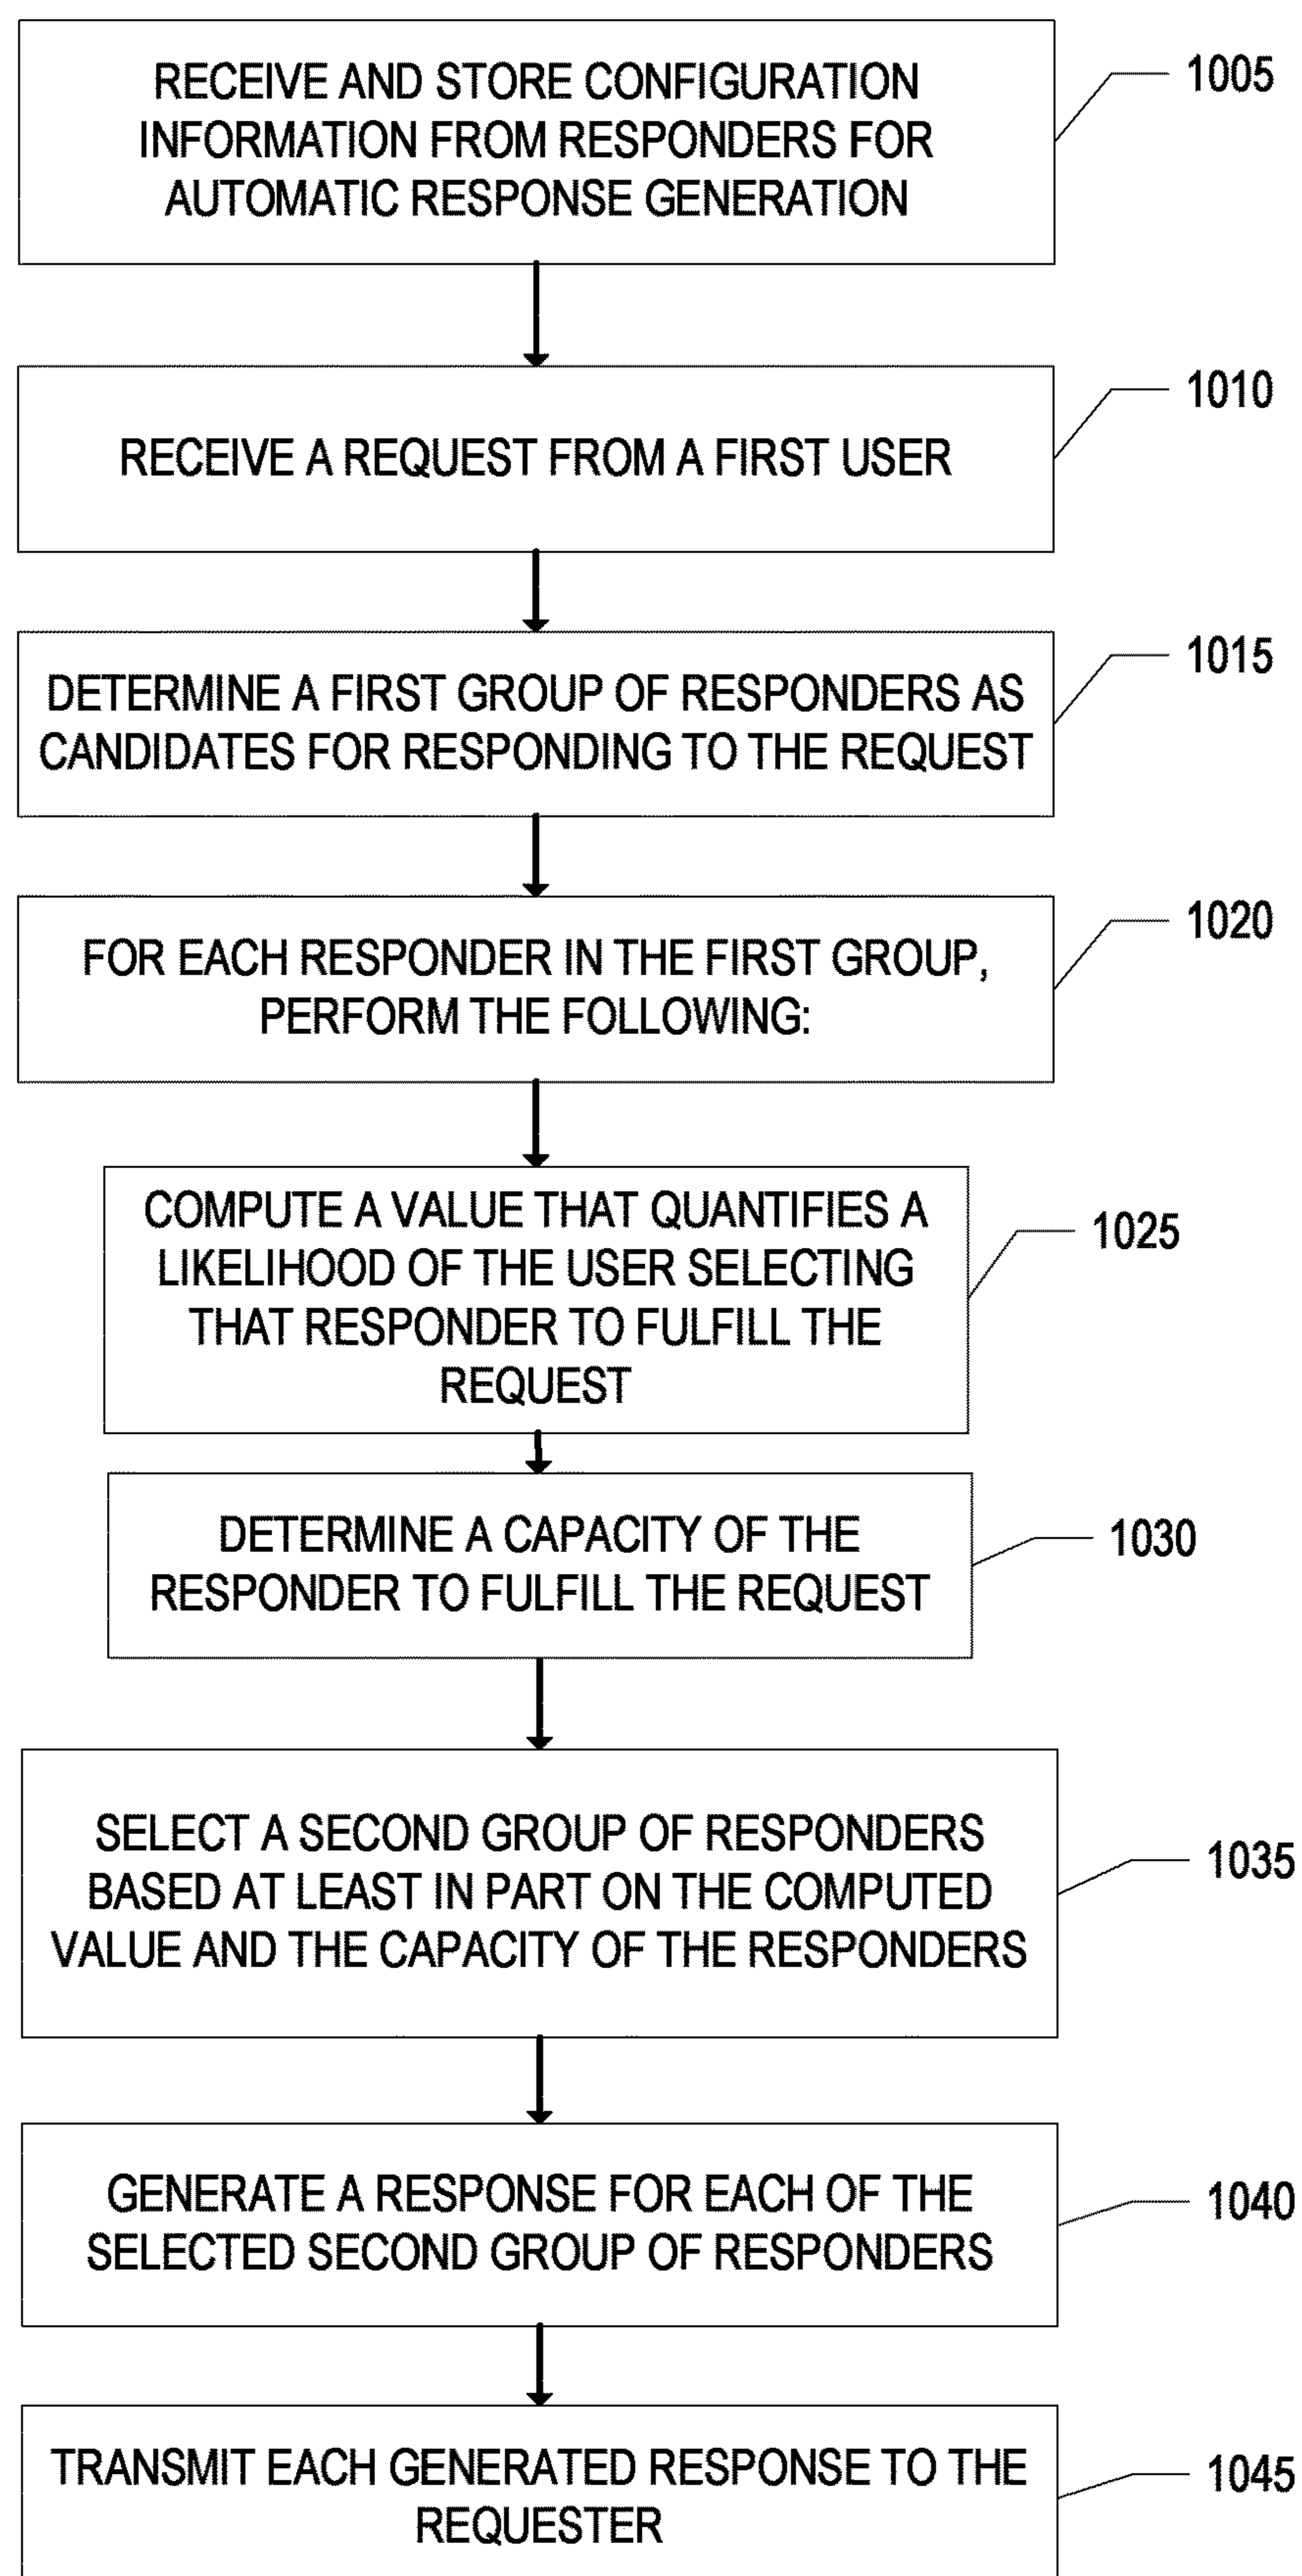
RECEIVE AND STORE CONFIGURATION INFORMATION FROM RESPONDERS FOR AUTOMATIC RESPONSE GENERATION

1005

RECEIVE A REQUEST FROM A FIRST USER

1010

DETERMINE A FIRST GROUP OF RESPONDERS AS CANDIDATES FOR RESPONDING TO THE REQUEST

1015

FOR EACH RESPONDER IN THE FIRST GROUP, PERFORM THE FOLLOWING:

1020

COMPUTE A VALUE THAT QUANTIFIES A LIKELIHOOD OF THE USER SELECTING THAT RESPONDER TO FULFILL THE REQUEST

1025

DETERMINE A CAPACITY OF THE RESPONDER TO FULFILL THE REQUEST

1030

SELECT A SECOND GROUP OF RESPONDERS BASED AT LEAST IN PART ON THE COMPUTED VALUE AND THE CAPACITY OF THE RESPONDERS

1035

GENERATE A RESPONSE FOR EACH OF THE SELECTED SECOND GROUP OF RESPONDERS

1040

TRANSMIT EACH GENERATED RESPONSE TO THE REQUESTER

1045